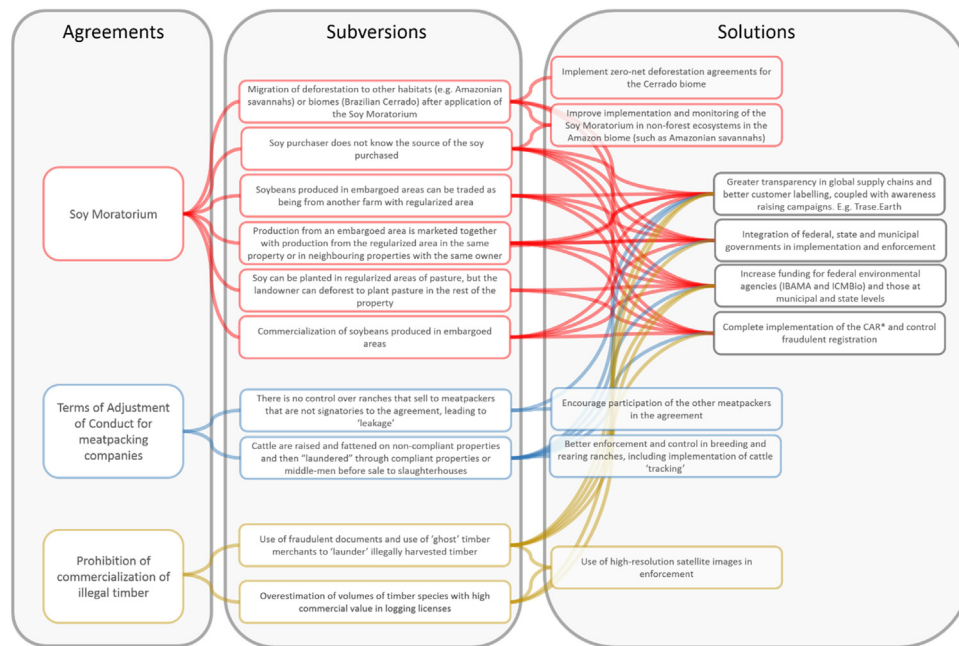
Agreements

Soy Moratorium

Terms of Adjustment of Conduct for meatpacking companies

Prohibition of commercialization of illegal timber

Subversions

Migration of deforestation to other habitats (e.g. Amazonian savannahs) or biomes (Brazilian Cerrado) after application of the Soy Moratorium

Soy purchaser does not know the source of the soy purchased

Soybeans produced in embargoed areas can be traded as being from another farm with regularized area

Production from an embargoed area is marketed together with production from the regularized area in the same property or in neighbouring properties with the same owner

Soy can be planted in regularized areas of pasture, but the landowner can deforest to plant pasture in the rest of the property

Commercialization of soybeans produced in embargoed areas

There is no control over ranches that sell to meatpackers that are not signatories to the agreement, leading to 'leakage'

Cattle are raised and fattened on non-compliant properties and then "laundered" through compliant properties or middle-men before sale to slaughterhouses

Use of fraudulent documents and use of 'ghost' timber merchants to 'launder' illegally harvested timber

Overestimation of volumes of timber species with high commercial value in logging licenses

Solutions

Implement zero-net deforestation agreements for the Cerrado biome

Improve implementation and monitoring of the Soy Moratorium in non-forest ecosystems in the Amazon biome (such as Amazonian savannahs)

Greater transparency in global supply chains and better customer labelling, coupled with awareness raising campaigns. E.g. Trase.Earth

Integration of federal, state and municipal governments in implementation and enforcement

Increase funding for federal environmental agencies (IBAMA and ICMBio) and those at municipal and state levels

Complete implementation of the CAR* and control fraudulent registration

Encourage participation of the other meatpackers in the agreement

Better enforcement and control in breeding and rearing ranches, including implementation of cattle 'tracking'

Use of high-resolution satellite images in enforcement